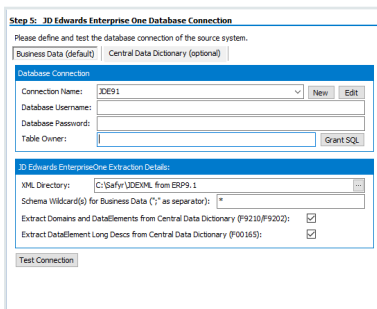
Step 5: JD Edwards Enterprise One Database Connection

Please define and test the database connection of the source system.

Business Data (default) | Central Data Dictionary (optional)

Database Connection

Connection Name: JDE91 New Edit

Database Username:

Database Password:

Table Owner: Grant SQL

JD Edwards EnterpriseOne Extraction Details:

XML Directory: C:\Safyr\JDEXML from ERP9.1 ...

Schema Wildcard(s) for Business Data (";" as separator): *

Extract Domains and DataElements from Central Data Dictionary (F9210/F9202): ☑

Extract DataElement Long Descs from Central Data Dictionary (F00165): ☑

Test Connection